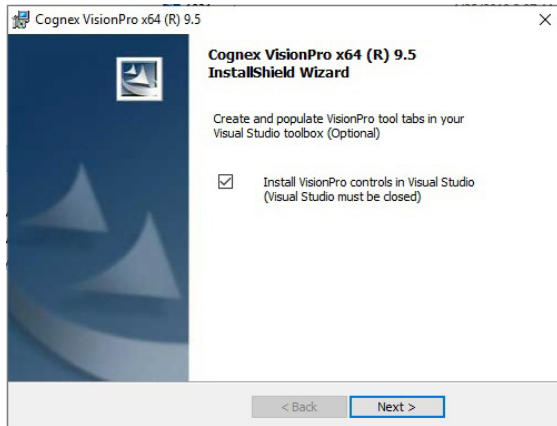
Cognex VisionPro x64 (R) 9.5

Cognex VisionPro x64 (R) 9.5 InstallShield Wizard

Create and populate VisionPro tool tabs in your Visual Studio toolbox (Optional)

Install VisionPro controls in Visual Studio (Visual Studio must be closed)

< Back

Next >